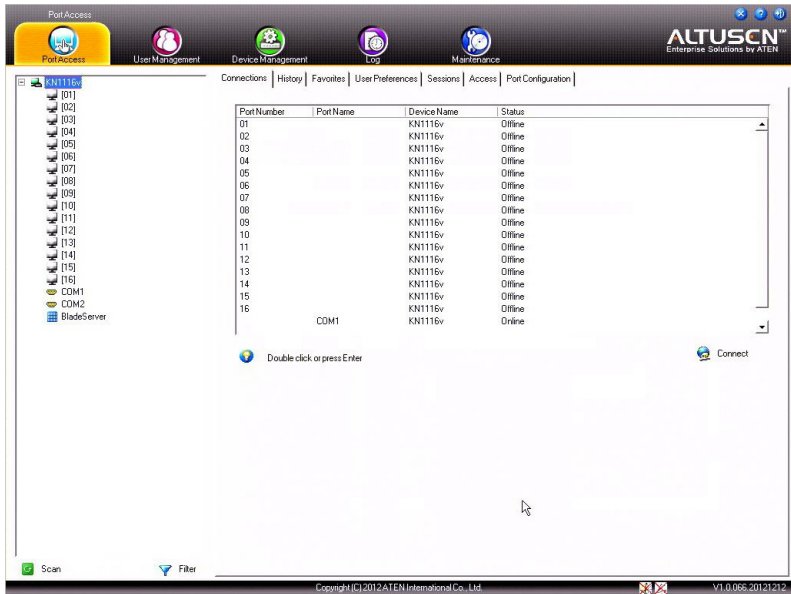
Port Access

Port Access User Management Device Management Log Maintenance

ALTUSCN™
Enterprise Solutions by ATEN

KN1116v
[01]
[02]
[03]
[04]
[05]
[06]
[07]
[08]
[09]
[10]
[11]
[12]
[13]
[14]
[15]
[16]
COM1
COM2
BladeServer

Connections | History | Favorites | User Preferences | Sessions | Access | Port Configuration

| Port Number | Port Name | Device Name | Status |
|---|---|---|---|
| 01 | | KN1116v | Offline |
| 02 | | KN1116v | Offline |
| 03 | | KN1116v | Offline |
| 04 | | KN1116v | Offline |
| 05 | | KN1116v | Offline |
| 06 | | KN1116v | Offline |
| 07 | | KN1116v | Offline |
| 08 | | KN1116v | Offline |
| 09 | | KN1116v | Offline |
| 10 | | KN1116v | Offline |
| 11 | | KN1116v | Offline |
| 12 | | KN1116v | Offline |
| 13 | | KN1116v | Offline |
| 14 | | KN1116v | Offline |
| 15 | | KN1116v | Offline |
| 16 | | KN1116v | Offline |
| | COM1 | KN1116v | Online |

Double click or press Enter

Connect

Scan Filter

Copyright (C) 2012 ATEN International Co., Ltd.

V1.0.066.20121212